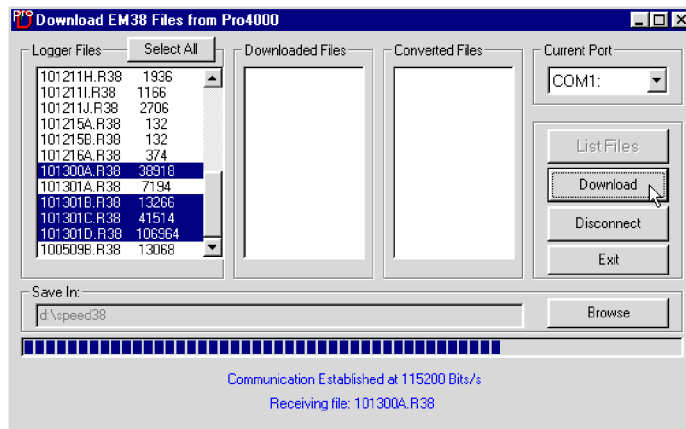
Download EM38 Files from Pro4000

Logger Files
Select All

| | |
|---|---|
| 101211H.R38 | 1936 |
| 101211I.R38 | 1166 |
| 101211J.R38 | 2706 |
| 101215A.R38 | 132 |
| 101215B.R38 | 132 |
| 101216A.R38 | 374 |
| 101300A.R38 | 38918 |
| 101301A.R38 | 7194 |
| 101301B.R38 | 13266 |
| 101301C.R38 | 41514 |
| 101301D.R38 | 106964 |
| 100509B.R38 | 13068 |

Downloaded Files

Converted Files

Current Port
COM1:

List Files
Download
Disconnect
Exit

Save In:
d:\speed38
Browse

Communication Established at 115200 Bits/s
Receiving file: 101300A.R38